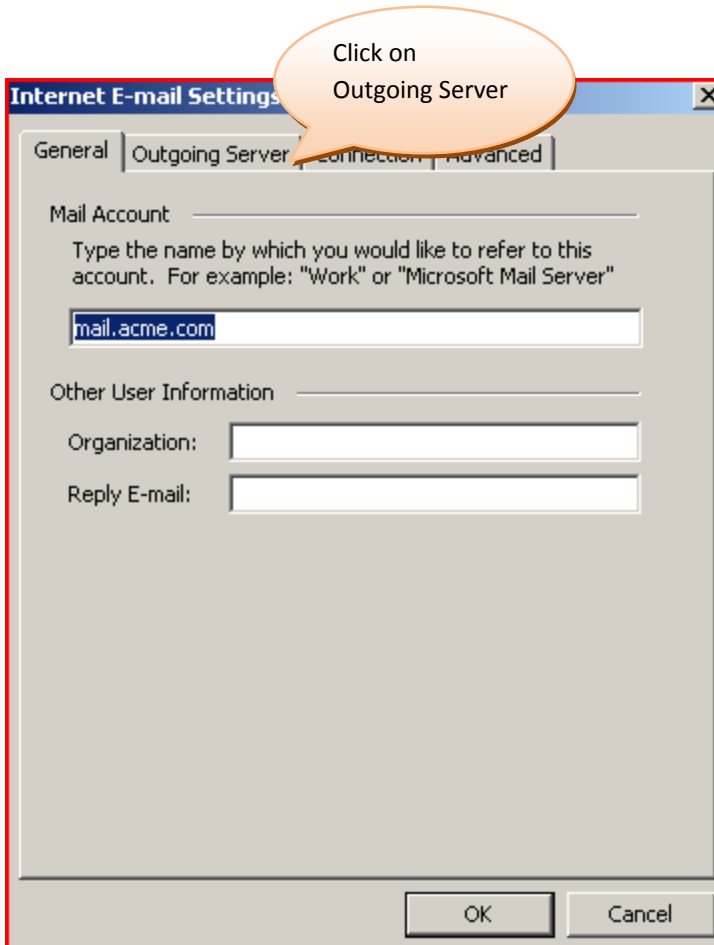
Click on Outgoing Server

Internet E-mail Settings

General | Outgoing Server | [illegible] | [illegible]

Mail Account

Type the name by which you would like to refer to this account. For example: "Work" or "Microsoft Mail Server"

mail.acme.com

Other User Information

Organization:

Reply E-mail:

OK

Cancel